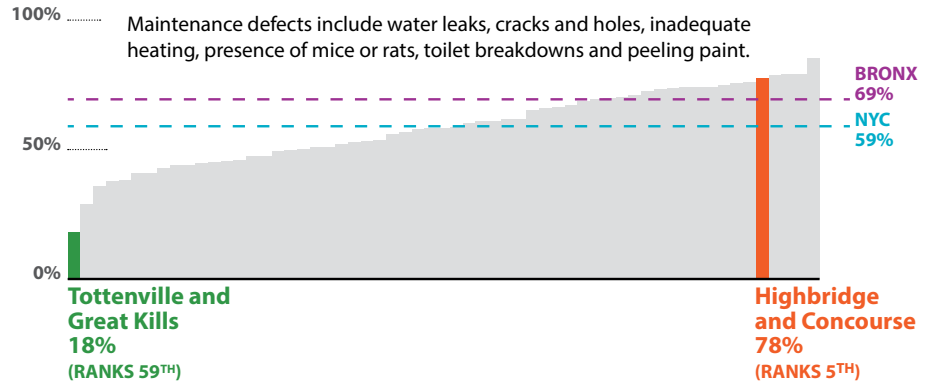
100%

Maintenance defects include water leaks, cracks and holes, inadequate heating, presence of mice or rats, toilet breakdowns and peeling paint.

BRONX
69%

NYC
59%

50%

0%

Tottenville and Great Kills
18%
(RANKS 59$^{TH}$)

Highbridge and Concourse
78%
(RANKS 5$^{TH}$)